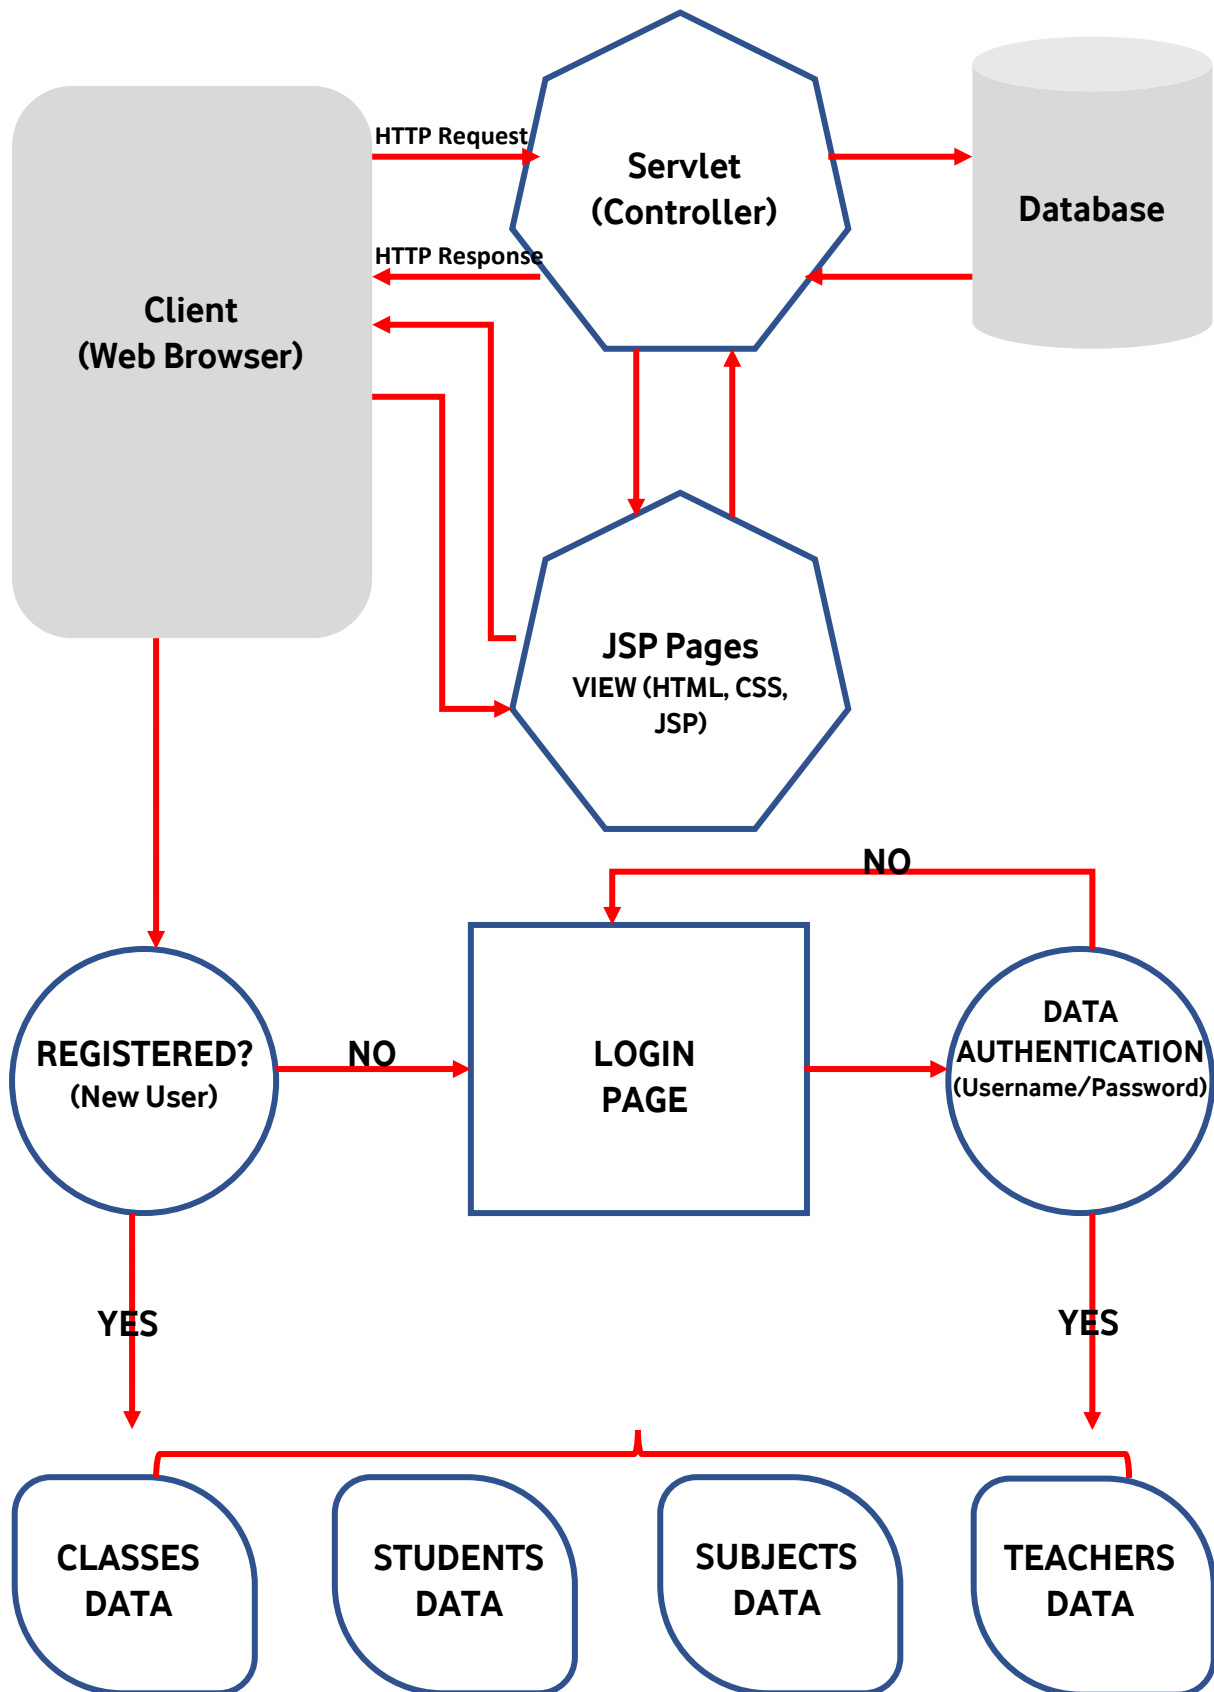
HTTP Request

Servlet
(Controller)

Database

HTTP Response

Client
(Web Browser)

JSP Pages
VIEW (HTML, CSS, JSP)

NO

REGISTERED?
(New User)

NO

LOGIN
PAGE

DATA
AUTHENTICATION
(Username/Password)

YES

YES

CLASSES
DATA

STUDENTS
DATA

SUBJECTS
DATA

TEACHERS
DATA